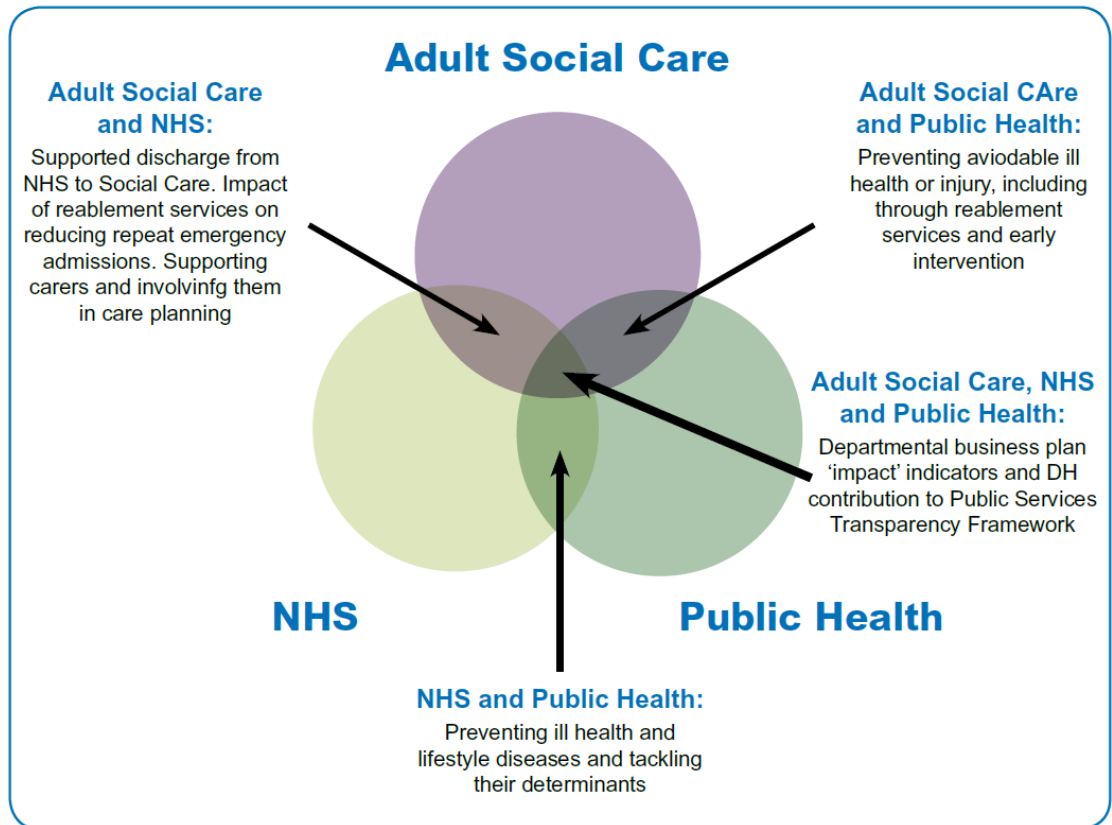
Adult Social Care

Adult Social Care and NHS:
Supported discharge from NHS to Social Care. Impact of reablement services on reducing repeat emergency admissions. Supporting carers and involvinfg them in care planning

Adult Social CAre and Public Health:
Preventing aviodable ill health or injury, including through reablement services and early intervention

Adult Social Care, NHS and Public Health:
Departmental business plan 'impact' indicators and DH contribution to Public Services Transparency Framework

NHS

Public Health

NHS and Public Health:
Preventing ill health and lifestyle diseases and tackling their determinants